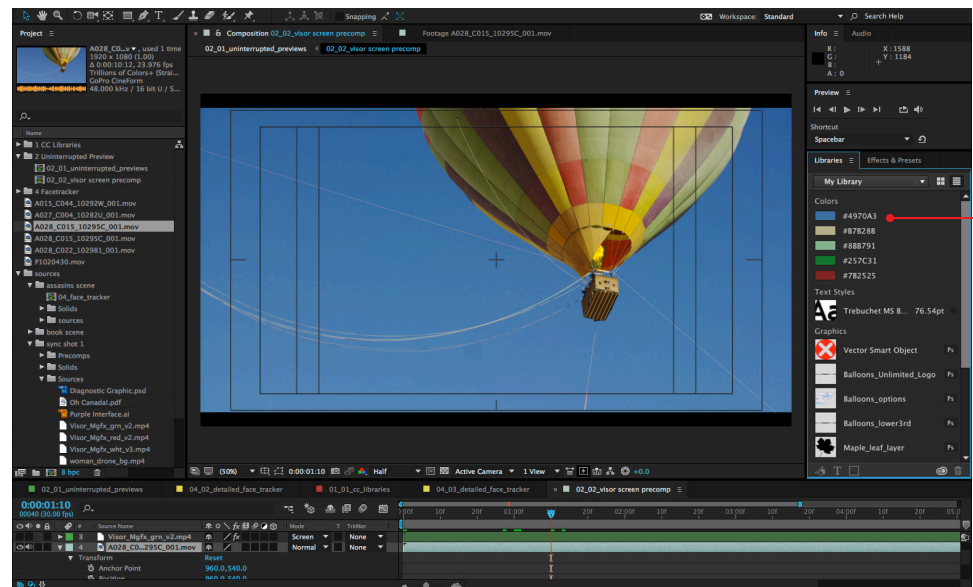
Snapping

Workspace: Standard

Search Help

Project ≡

A028_C0...v ▾ , used 1 time
1920 x 1080 (1.00)
Δ 00:00:10:12, 23.976 fps
Trillions of Colors+ (Strai...
GoPro CineForm
48.000 kHz / 16 bit U / S...

Name

1 CC Libraries
2 Uninterrupted Preview
02_01_uninterrupted_previews
02_02_visor screen precomp
4 Facetracker
A015_C044_10292W_001.mov
A027_C004_10282U_001.mov
A028_C015_10295C_001.mov
A028_C015_10295C_001.mov
A028_C022_102981_001.mov
P1020430.mov
sources
assasins scene
04_face_tracker
Solids
sources
book scene
sync shot 1
Precomps
Solids
Sources
Diagnostic Graphic.psd
Oh Canada!.pdf
Purple Interface.ai
Visor_Mgfx_grn_v2.mp4
Visor_Mgfx_red_v2.mp4
Visor_Mgfx_wht_v3.mp4
woman_drone_bg.mp4

8 bpc

Composition 02_02_visor screen precomp ≡

Footage A028_C015_10295C_001.mov

02_01_uninterrupted_previews

02_02_visor screen precomp

(50%)

0:00:01:10

Half

Active Camera

1 View

+0.0

Info ≡

Audio

R :
G :
B :
A : 0

X : 1588
Y : 1184

Preview ≡

Shortcut

Spacebar

Libraries ≡

Effects & Presets

My Library

Colors

#4970A3
#B7B28B
#88B791
#257C31
#7B2525

Text Styles

Trebuchet MS B... 76.54pt

Graphics

Vector Smart Object
Balloons_Unlimited_Logo
Balloons_options
Balloons_lower3rd
Maple_leaf_layer

02_01_uninterrupted_previews

04_02_detailed_face_tracker

01_01_cc_libraries

04_03_detailed_face_tracker

02_02_visor screen precomp ≡

0:00:01:10
00040 (30.00 fps)

Source Name

Mode

T TrkMat

3 Visor_Mgfx_grn_v2.mp4

Screen

None

4 A028_C0...295C_001.mov

Normal

None

Transform

Reset

Anchor Point

960.0,540.0

Position

960.0,540.0

:00f 10f 20f 01:00f 10f 20f 02:00f 10f 20f 03:00f 10f 20f 04:00f 10f 20f 05:0